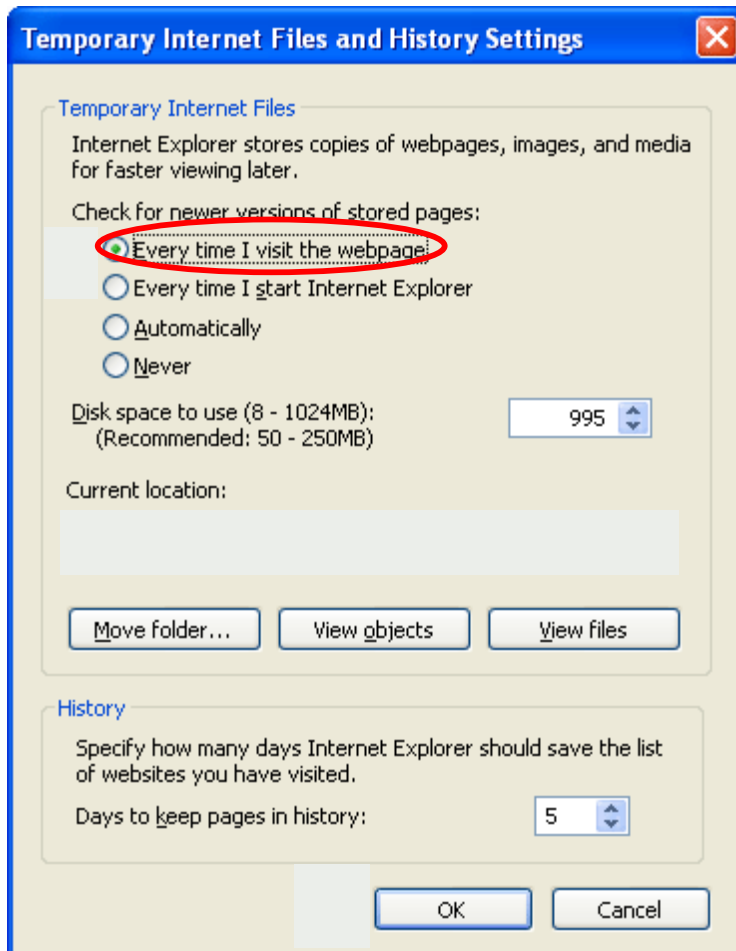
Temporary Internet Files and History Settings

Temporary Internet Files

Internet Explorer stores copies of webpages, images, and media for faster viewing later.

Check for newer versions of stored pages:

Every time I visit the webpage

Every time I start Internet Explorer

Automatically

Never

Disk space to use (8 - 1024MB):
(Recommended: 50 - 250MB)

995

Current location:

Move folder...

View objects

View files

History

Specify how many days Internet Explorer should save the list of websites you have visited.

Days to keep pages in history:

5

OK

Cancel